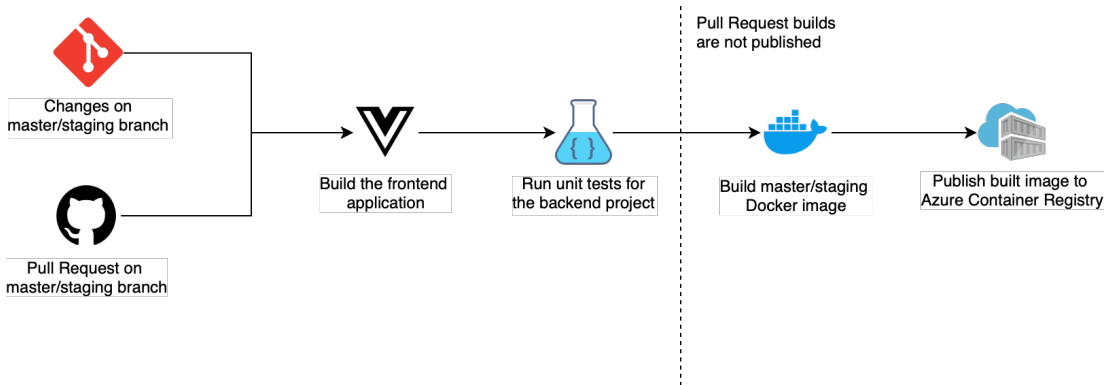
Pull Request builds are not published

Changes on master/staging branch

Pull Request on master/staging branch

Build the frontend application

Run unit tests for the backend project

{ }

Build master/staging Docker image

Publish built image to Azure Container Registry